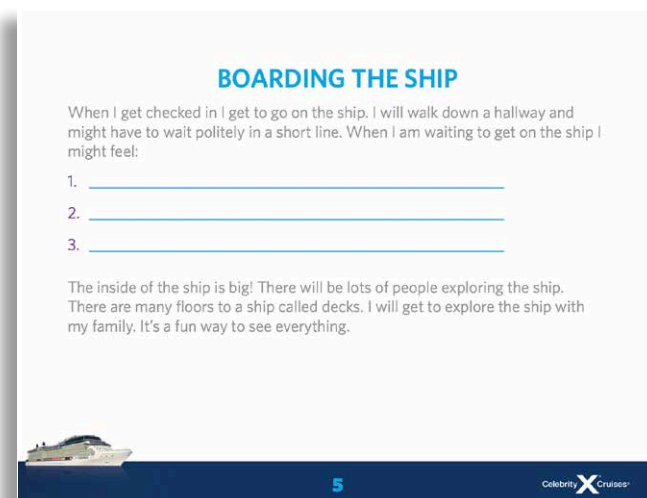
BOARDING THE SHIP

When I get checked in I get to go on the ship. I will walk down a hallway and might have to wait politely in a short line. When I am waiting to get on the ship I might feel:

1. ___________________________

2. ___________________________

3. ___________________________

The inside of the ship is big! There will be lots of people exploring the ship. There are many floors to a ship called decks. I will get to explore the ship with my family. It's a fun way to see everything.

5

Celebrity X Cruises